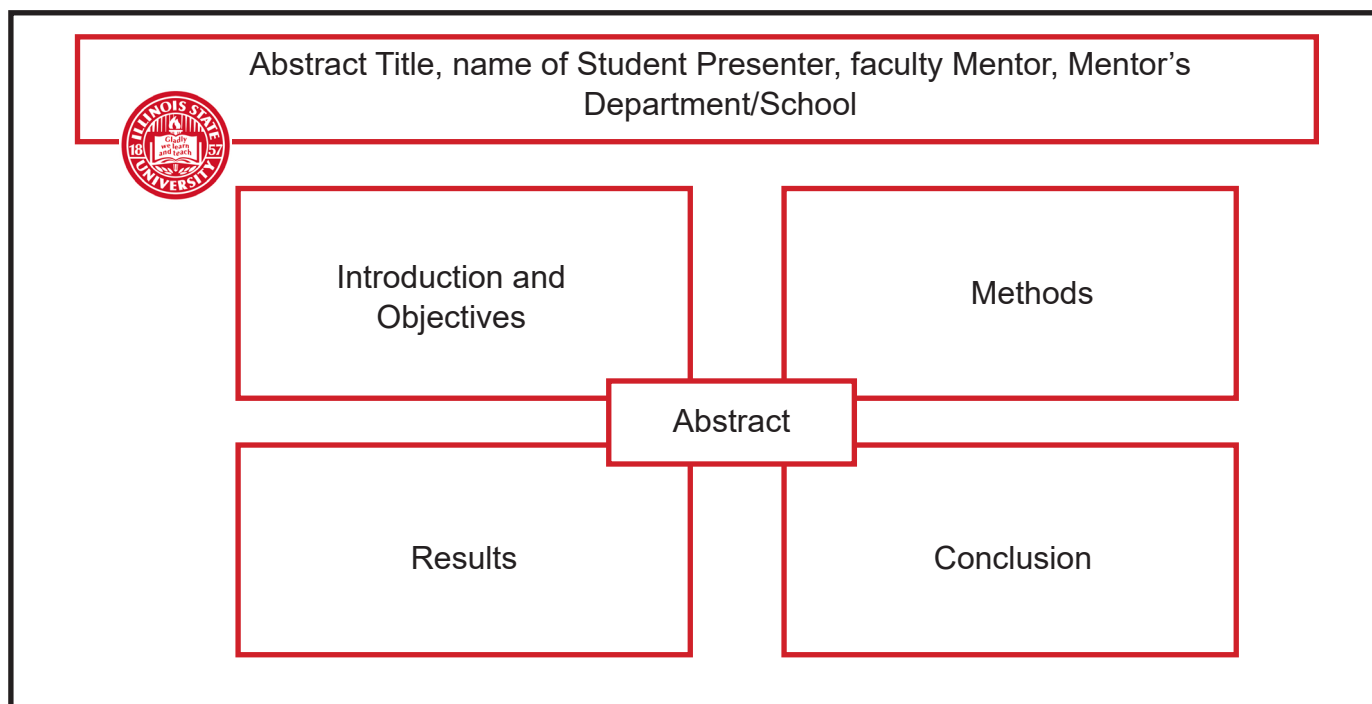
Abstract Title, name of Student Presenter, faculty Mentor, Mentor’s Department/School

ILLINOIS STATE UNIVERSITY 18 57 Gladly we learn and teach

Introduction and Objectives

Methods

Abstract

Results

Conclusion